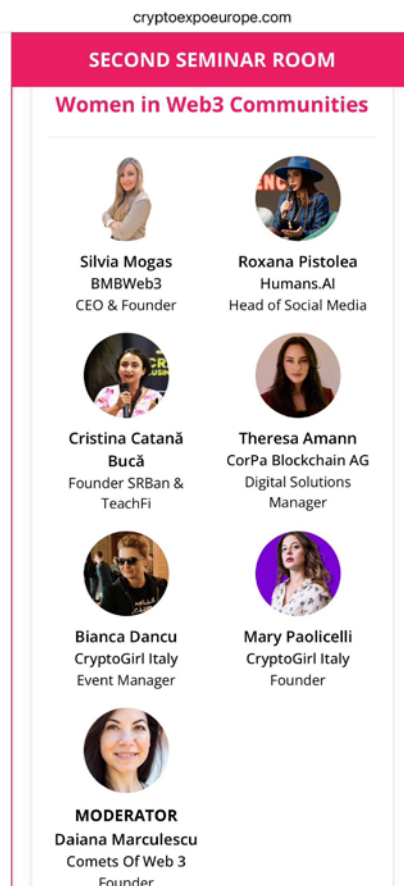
cryptoexpoeurope.com

SECOND SEMINAR ROOM

Women in Web3 Communities

Silvia Mogas
BMBWeb3
CEO & Founder

Roxana Pistolea
Humans.AI
Head of Social Media

Cristina Catană Bucă
Founder SRBan & TeachFi

Theresa Amann
CorPa Blockchain AG
Digital Solutions Manager

Bianca Dancu
CryptoGirl Italy
Event Manager

Mary Paolicelli
CryptoGirl Italy
Founder

MODERATOR
Daiana Marculescu
Comets Of Web 3
Founder